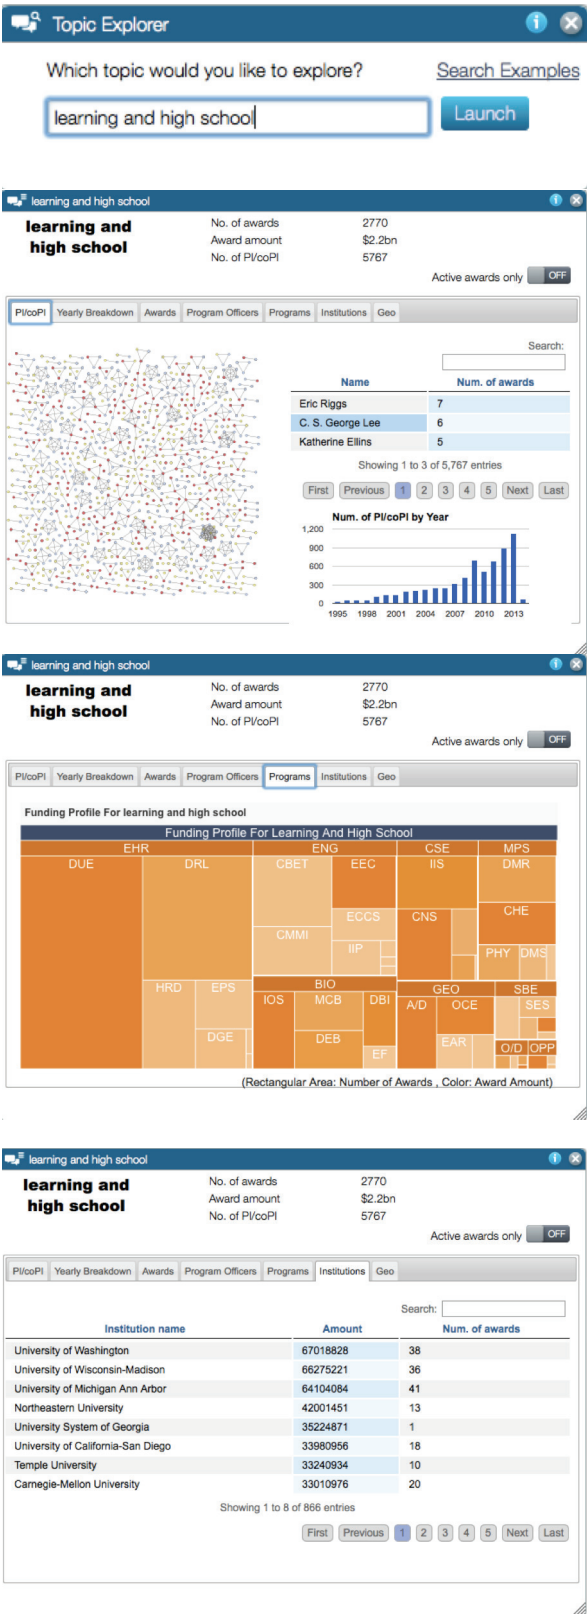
Topic Explorer

Which topic would you like to explore?

Search Examples

learning and high school

Launch

learning and high school

learning and high school

| No. of awards | 2770 |
|---|---|
| Award amount | $2.2bn |
| No. of PI/coPI | 5767 |

Active awards only OFF

PI/coPI | Yearly Breakdown | Awards | Program Officers | Programs | Institutions | Geo

Search:

| Name | Num. of awards |
|---|---|
| Eric Riggs | 7 |
| C. S. George Lee | 6 |
| Katherine Ellins | 5 |

Showing 1 to 3 of 5,767 entries

First Previous 1 2 3 4 5 Next Last

Num. of PI/coPI by Year

1,200
900
600
300
0
1995 1998 2001 2004 2007 2010 2013

learning and high school

learning and high school

| No. of awards | 2770 |
|---|---|
| Award amount | $2.2bn |
| No. of PI/coPI | 5767 |

Active awards only OFF

PI/coPI | Yearly Breakdown | Awards | Program Officers | Programs | Institutions | Geo

Funding Profile For learning and high school

Funding Profile For Learning And High School

EHR ENG CSE MPS
DUE DRL CBET EEC IIS DMR
ECCS CNS CHE
CMMI IIP PHY DMS
HRD EPS BIO GEO SBE
IOS MCB DBI A/D OCE SES
DGE DEB EAR
EF O/D OPP

(Rectangular Area: Number of Awards , Color: Award Amount)

learning and high school

learning and high school

| No. of awards | 2770 |
|---|---|
| Award amount | $2.2bn |
| No. of PI/coPI | 5767 |

Active awards only OFF

PI/coPI | Yearly Breakdown | Awards | Program Officers | Programs | Institutions | Geo

Search:

| Institution name | Amount | Num. of awards |
|---|---|---|
| University of Washington | 67018828 | 38 |
| University of Wisconsin-Madison | 66275221 | 36 |
| University of Michigan Ann Arbor | 64104084 | 41 |
| Northeastern University | 42001451 | 13 |
| University System of Georgia | 35224871 | 1 |
| University of California-San Diego | 33980956 | 18 |
| Temple University | 33240934 | 10 |
| Carnegie-Mellon University | 33010976 | 20 |

Showing 1 to 8 of 866 entries

First Previous 1 2 3 4 5 Next Last